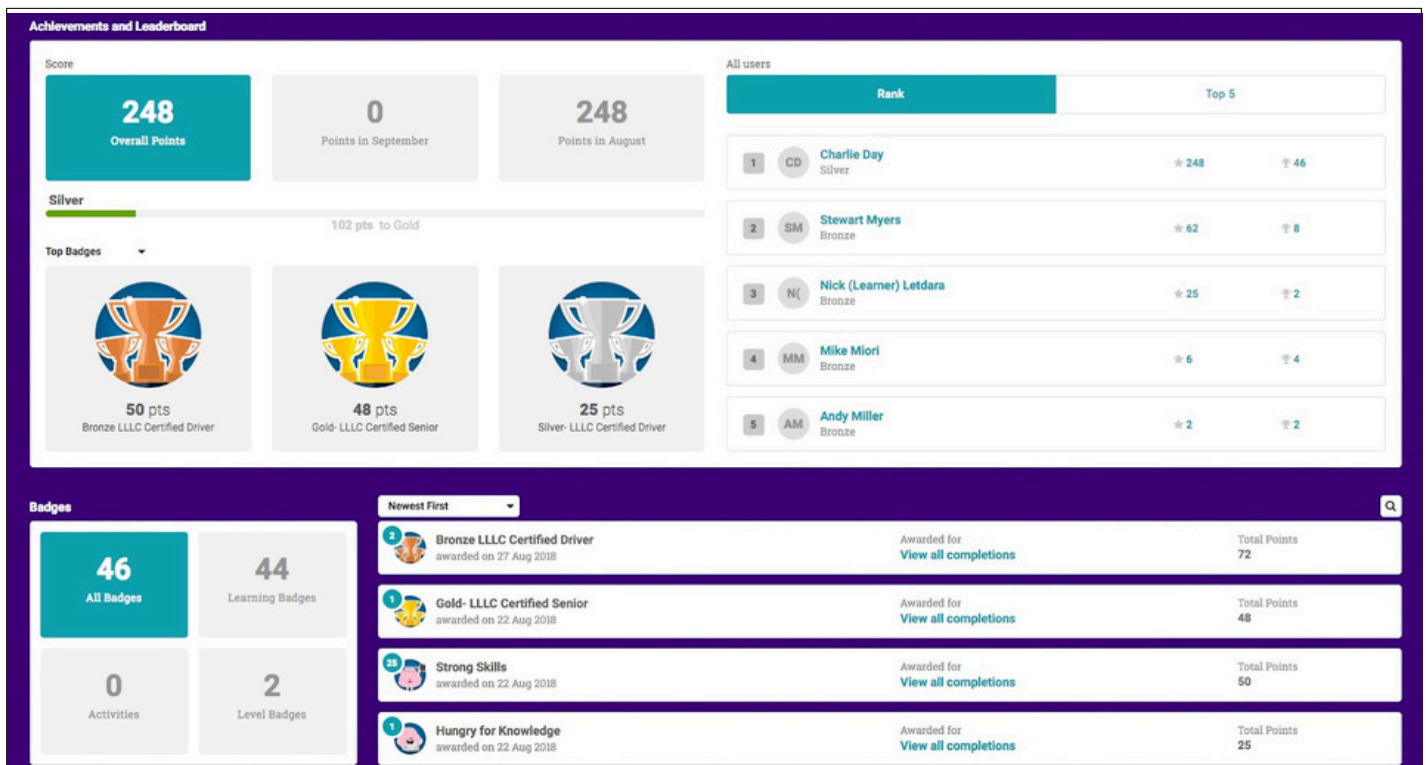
Achievements and Leaderboard

Score

248
Overall Points

0
Points in September

248
Points in August

Silver

102 pts to Gold

Top Badges

50 pts
Bronze LLLC Certified Driver

48 pts
Gold- LLLC Certified Senior

25 pts
Silver- LLLC Certified Driver

All users

Rank | Top 5

1 CD Charlie Day
Silver
248 46

2 SM Stewart Myers
Bronze
62 8

3 N( Nick (Learner) Letdara
Bronze
25 2

4 MM Mike Miori
Bronze
6 4

5 AM Andy Miller
Bronze
2 2

Badges

46
All Badges

44
Learning Badges

0
Activities

2
Level Badges

Newest First

2 Bronze LLLC Certified Driver
awarded on 27 Aug 2018
Awarded for
View all completions
Total Points
72

1 Gold- LLLC Certified Senior
awarded on 22 Aug 2018
Awarded for
View all completions
Total Points
48

25 Strong Skills
awarded on 22 Aug 2018
Awarded for
View all completions
Total Points
50

1 Hungry for Knowledge
awarded on 22 Aug 2018
Awarded for
View all completions
Total Points
25